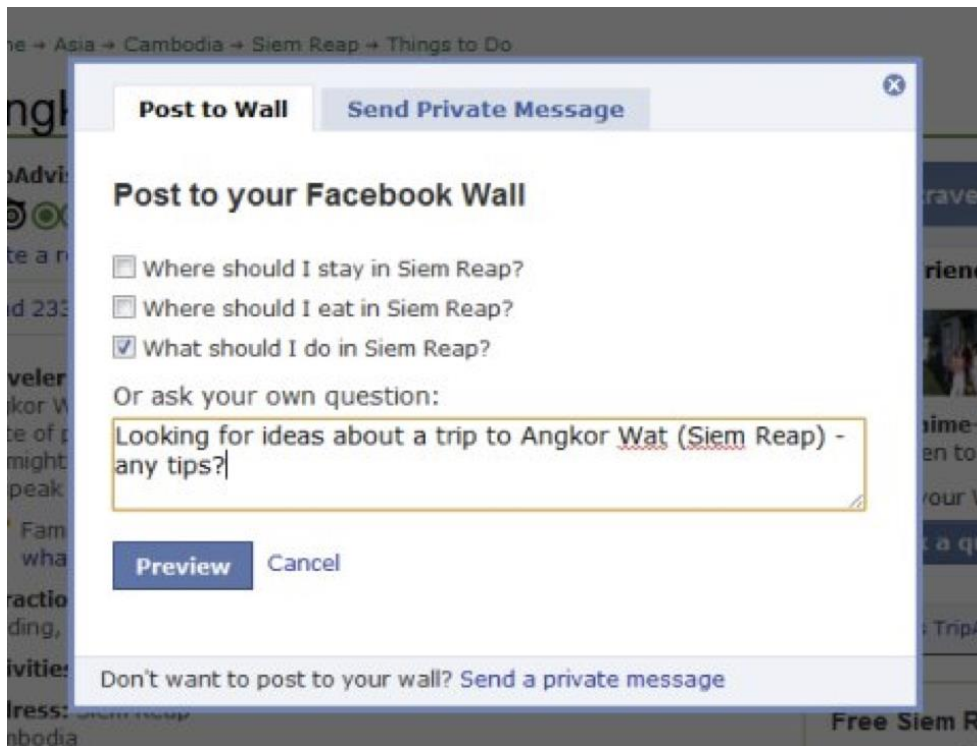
ne → Asia → Cambodia → Siem Reap → Things to Do

Post to Wall | Send Private Message

Post to your Facebook Wall

Where should I stay in Siem Reap?

Where should I eat in Siem Reap?

What should I do in Siem Reap?

Or ask your own question:

Looking for ideas about a trip to Angkor Wat (Siem Reap) - any tips?

Preview Cancel

Don't want to post to your wall? Send a private message

Free Siem R